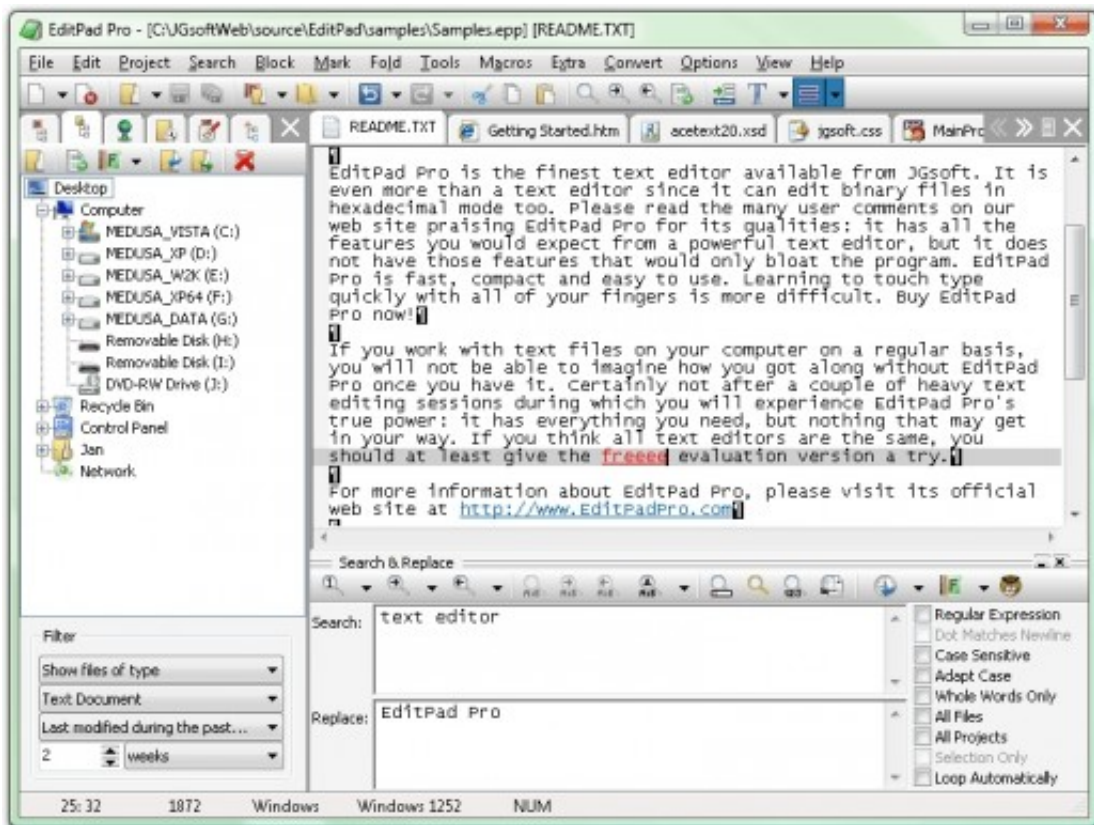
EditPad Pro - [C:\JGsoftWeb\source\EditPad\samples\Samples.epp] [README.TXT]

File Edit Project Search Block Mark Fold Tools Macros Extra Convert Options View Help

README.TXT | Getting Started.htm | acetext20.xsd | jgsoft.css | MainPro

Desktop
Computer
MEDUSA_VISTA (C:)
MEDUSA_XP (D:)
MEDUSA_W2K (E:)
MEDUSA_XP64 (F:)
MEDUSA_DATA (G:)
Removable Disk (H:)
Removable Disk (I:)
DVD-RW Drive (J:)
Recycle Bin
Control Panel
Jan
Network

EditPad Pro is the finest text editor available from JGsoft. It is even more than a text editor since it can edit binary files in hexadecimal mode too. Please read the many user comments on our web site praising EditPad Pro for its qualities: it has all the features you would expect from a powerful text editor, but it does not have those features that would only bloat the program. EditPad Pro is fast, compact and easy to use. Learning to touch type quickly with all of your fingers is more difficult. Buy EditPad Pro now!

If you work with text files on your computer on a regular basis, you will not be able to imagine how you got along without EditPad Pro once you have it. Certainly not after a couple of heavy text editing sessions during which you will experience EditPad Pro's true power: it has everything you need, but nothing that may get in your way. If you think all text editors are the same, you should at least give the freeee evaluation version a try.

For more information about EditPad Pro, please visit its official web site at http://www.EditPadPro.com

Search & Replace

Filter
Show files of type
Text Document
Last modified during the past...
2 weeks

Search: text editor
Replace: EditPad Pro

Regular Expression
Dot Matches Newline
Case Sensitive
Adapt Case
Whole Words Only
All Files
All Projects
Selection Only
Loop Automatically

25: 32 | 1872 | Windows | Windows 1252 | NUM